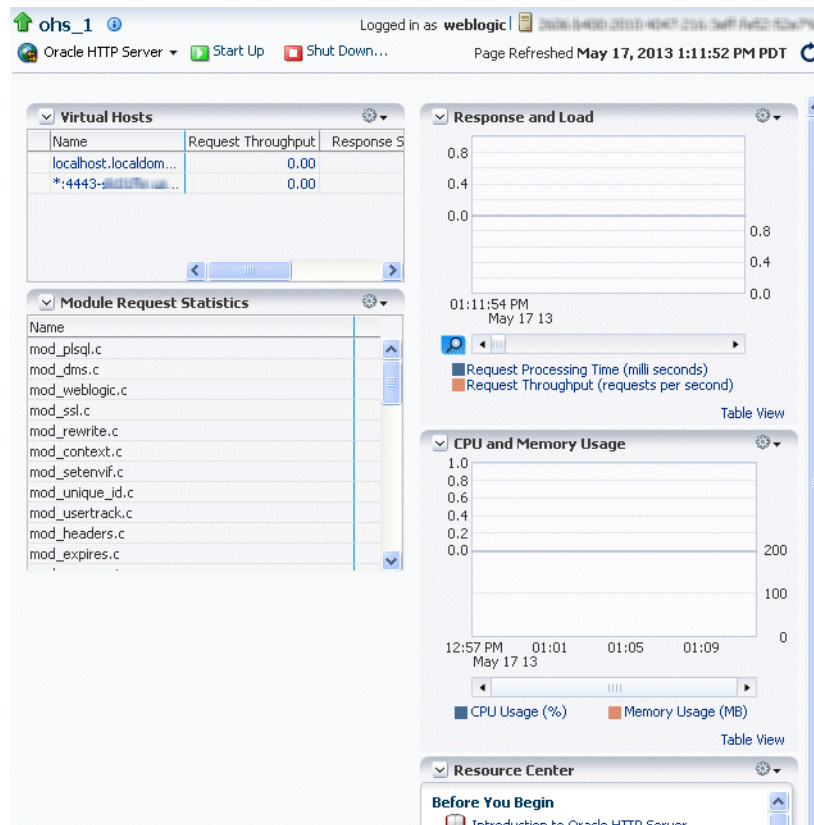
ohs_1

Logged in as weblogic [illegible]

Oracle HTTP Server ▾ Start Up Shut Down...

Page Refreshed May 17, 2013 1:11:52 PM PDT

Virtual Hosts

| Name | Request Throughput | Response S |
|---|---|---|
| localhost.localdom... | 0.00 | |
| *:4443-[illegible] | 0.00 | |

Module Request Statistics

| Name |
|---|
| mod_plsql.c |
| mod_dms.c |
| mod_weblogic.c |
| mod_ssl.c |
| mod_rewrite.c |
| mod_context.c |
| mod_setenvif.c |
| mod_unique_id.c |
| mod_usertrack.c |
| mod_headers.c |
| mod_expires.c |

Response and Load

0.8
0.4
0.0
0.8
0.4
0.0
01:11:54 PM
May 17 13

Request Processing Time (milli seconds)
Request Throughput (requests per second)

Table View

CPU and Memory Usage

1.0
0.8
0.6
0.4
0.2
0.0
200
100
0
12:57 PM 01:01 01:05 01:09
May 17 13

CPU Usage (%) Memory Usage (MB)

Table View

Resource Center

Before You Begin

Introduction to Oracle HTTP Server